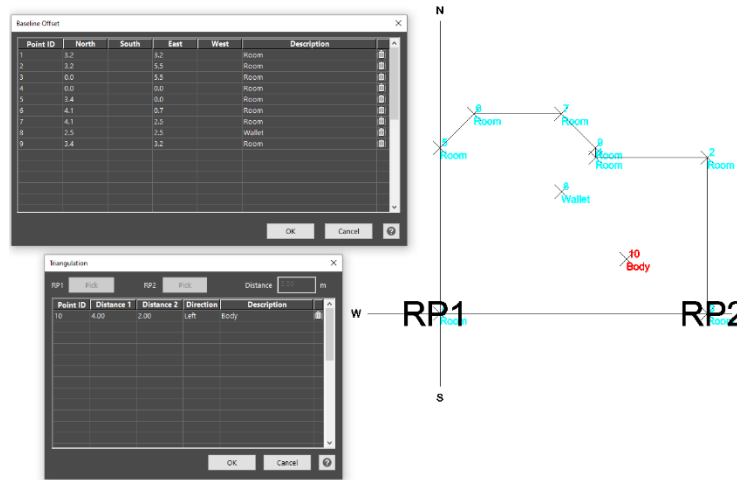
Baseline Offset

| Point ID | North | South | East | West | Description |
|---|---|---|---|---|---|
| 1 | 3.2 | | 3.2 | | Room |
| 2 | 3.2 | | 5.5 | | Room |
| 3 | 0.0 | | 5.5 | | Room |
| 4 | 0.0 | | 0.0 | | Room |
| 5 | 3.4 | | 0.0 | | Room |
| 6 | 4.1 | | 0.7 | | Room |
| 7 | 4.1 | | 2.5 | | Room |
| 8 | 2.5 | | 2.5 | | Wallet |
| 9 | 3.4 | | 3.2 | | Room |

OK Cancel ?

Triangulation

RP1 Pick RP2 Pick Distance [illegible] m

| Point ID | Distance 1 | Distance 2 | Direction | Description |
|---|---|---|---|---|
| 10 | 4.00 | 2.00 | Left | Body |

OK Cancel ?

N
W
S
RP1
RP2
6 Room
7 Room
5 Room
9 Room
1 Room
2 Room
8 Wallet
10 Body
Room
Room